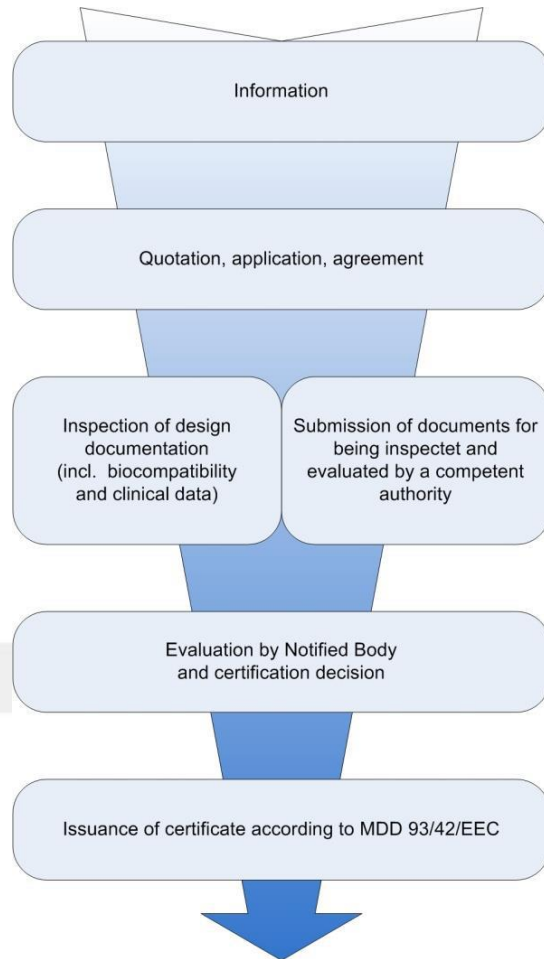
Information

Quotation, application, agreement

Inspection of design documentation (incl. biocompatibility and clinical data)

Submission of documents for being inspectet and evaluated by a competent authority

Evaluation by Notified Body and certification decision

Issuance of certificate according to MDD 93/42/EEC